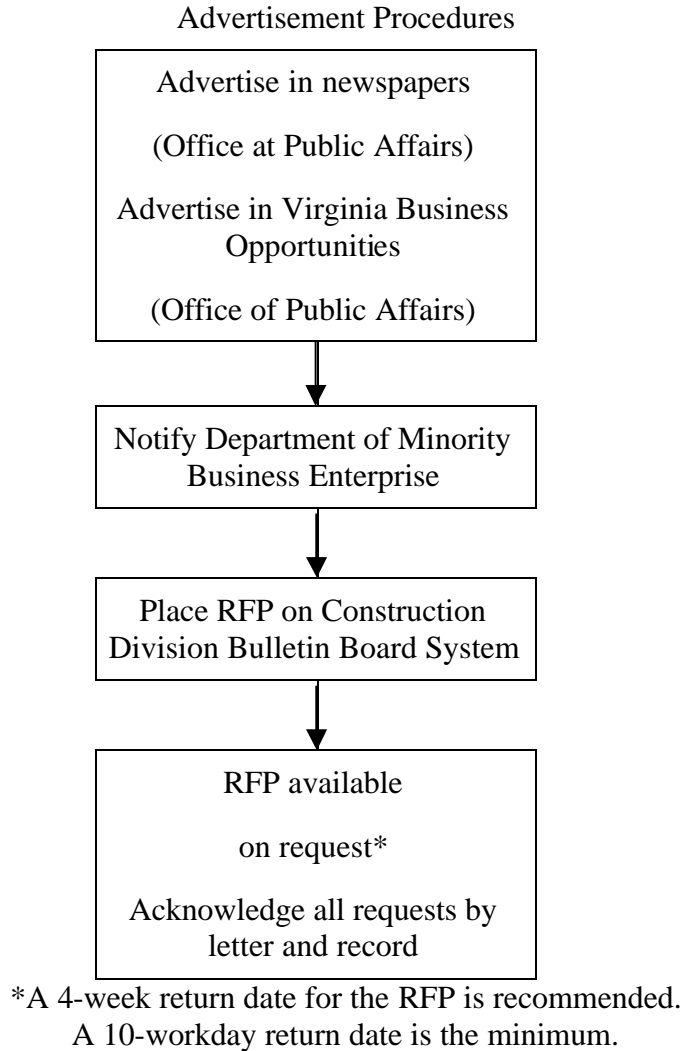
Advertisement Procedures

Advertise in newspapers

(Office at Public Affairs)

Advertise in Virginia Business Opportunities

(Office of Public Affairs)

Notify Department of Minority Business Enterprise

Place RFP on Construction Division Bulletin Board System

RFP available

on request*

Acknowledge all requests by letter and record

*A 4-week return date for the RFP is recommended. A 10-workday return date is the minimum.